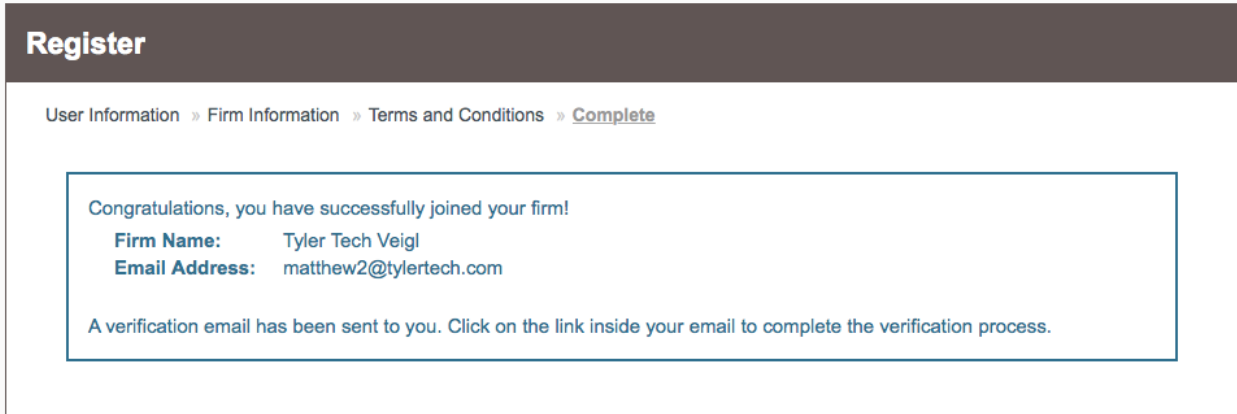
Register

User Information » Firm Information » Terms and Conditions » Complete

Congratulations, you have successfully joined your firm!
Firm Name: Tyler Tech Veigl
Email Address: matthew2@tylertech.com

A verification email has been sent to you. Click on the link inside your email to complete the verification process.